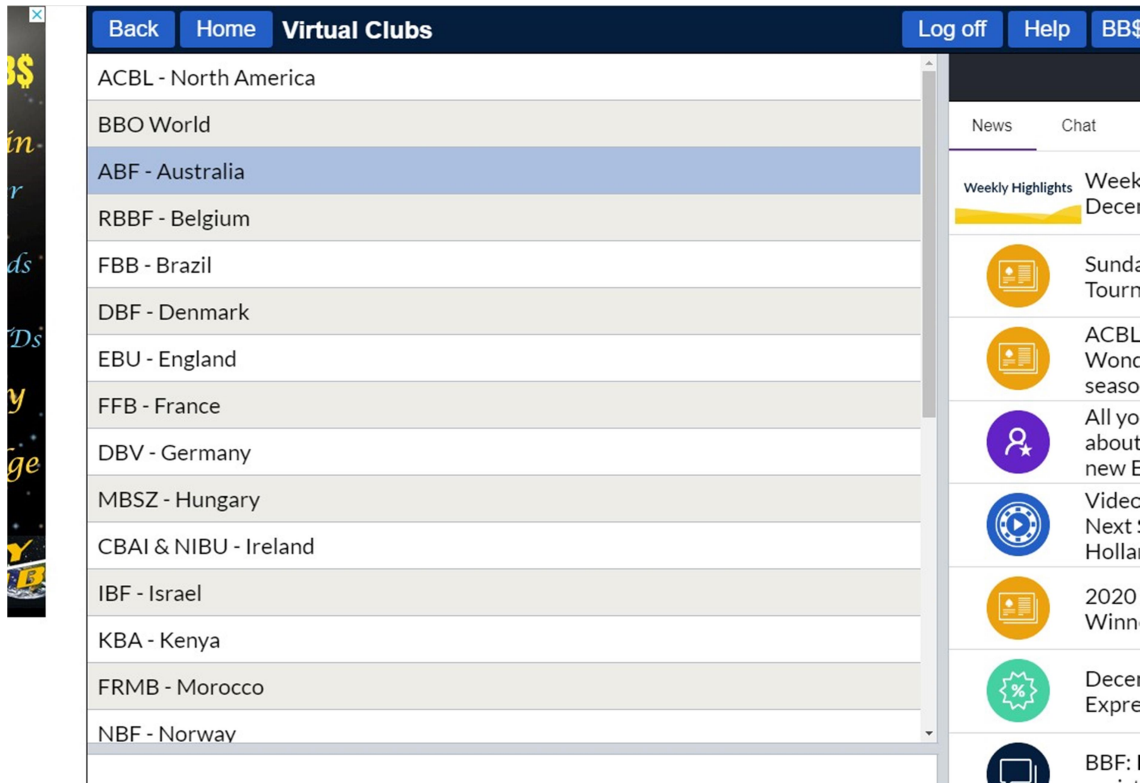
B$
in
r
ds
Ds
y
ge
Y
B

Back Home Virtual Clubs Log off Help BB$

ACBL - North America
BBO World
ABF - Australia
RBBF - Belgium
FBB - Brazil
DBF - Denmark
EBU - England
FFB - France
DBV - Germany
MBSZ - Hungary
CBAI & NIBU - Ireland
IBF - Israel
KBA - Kenya
FRMB - Morocco
NBF - Norway

News Chat

Weekly Highlights Week Decer
Sunda Tourn
ACBL Wond seaso
All yo about new B
Videc Next S Hollar
2020 Winn
Decer Expre
BBF: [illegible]